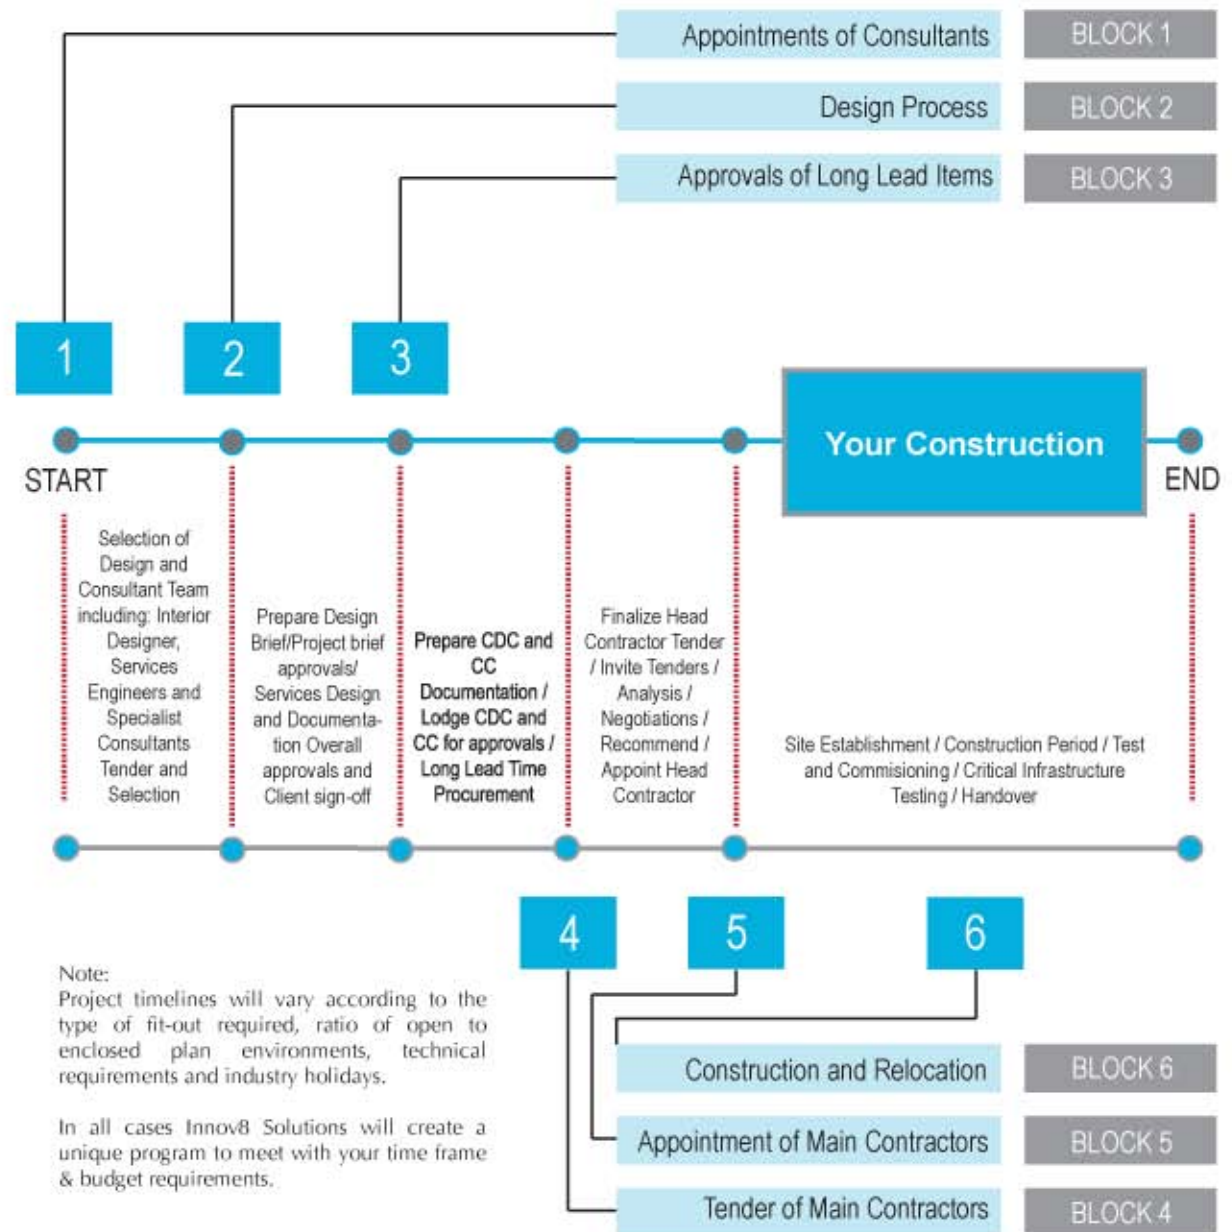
Appointments of Consultants
BLOCK 1

Design Process
BLOCK 2

Approvals of Long Lead Items
BLOCK 3

1

2

3

Your Construction

START

END

Selection of Design and Consultant Team including: Interior Designer, Services Engineers and Specialist Consultants Tender and Selection

Prepare Design Brief/Project brief approvals/ Services Design and Documentation Overall approvals and Client sign-off

Prepare CDC and CC Documentation / Lodge CDC and CC for approvals / Long Lead Time Procurement

Finalize Head Contractor Tender / Invite Tenders / Analysis / Negotiations / Recommend / Appoint Head Contractor

Site Establishment / Construction Period / Test and Commisioning / Critical Infrastructure Testing / Handover

4

5

6

Note:
Project timelines will vary according to the type of fit-out required, ratio of open to enclosed plan environments, technical requirements and industry holidays.

In all cases Innov8 Solutions will create a unique program to meet with your time frame & budget requirements.

Construction and Relocation
BLOCK 6

Appointment of Main Contractors
BLOCK 5

Tender of Main Contractors
BLOCK 4